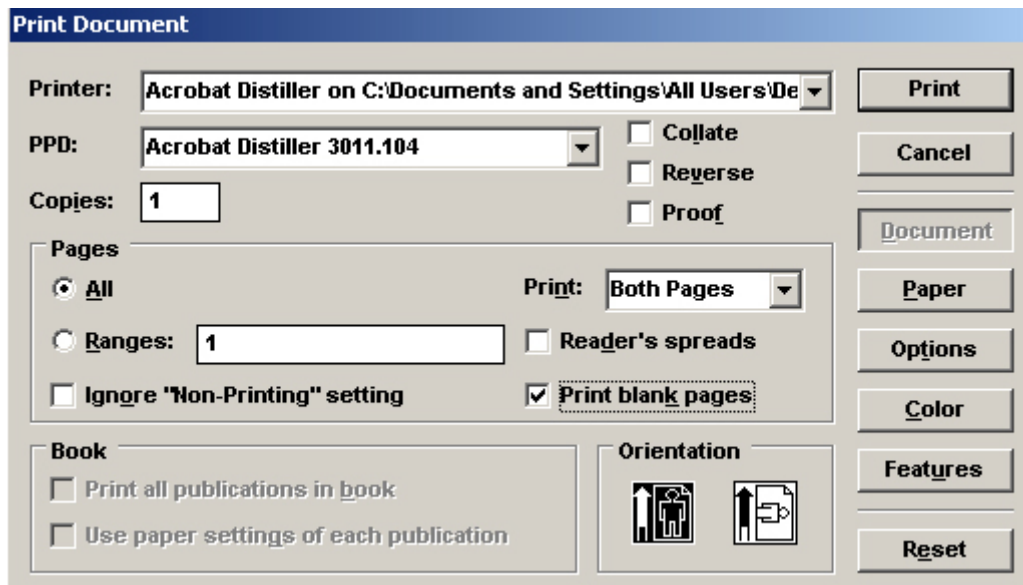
Print Document

Printer: Acrobat Distiller on C:\Documents and Settings\All Users\De

PPD: Acrobat Distiller 3011.104

Copies: 1

Collate
Reverse
Proof

Print
Cancel
Document
Paper
Options
Color
Features
Reset

Pages
All
Ranges: 1
Ignore "Non-Printing" setting
Print: Both Pages
Reader's spreads
Print blank pages

Book
Print all publications in book
Use paper settings of each publication

Orientation